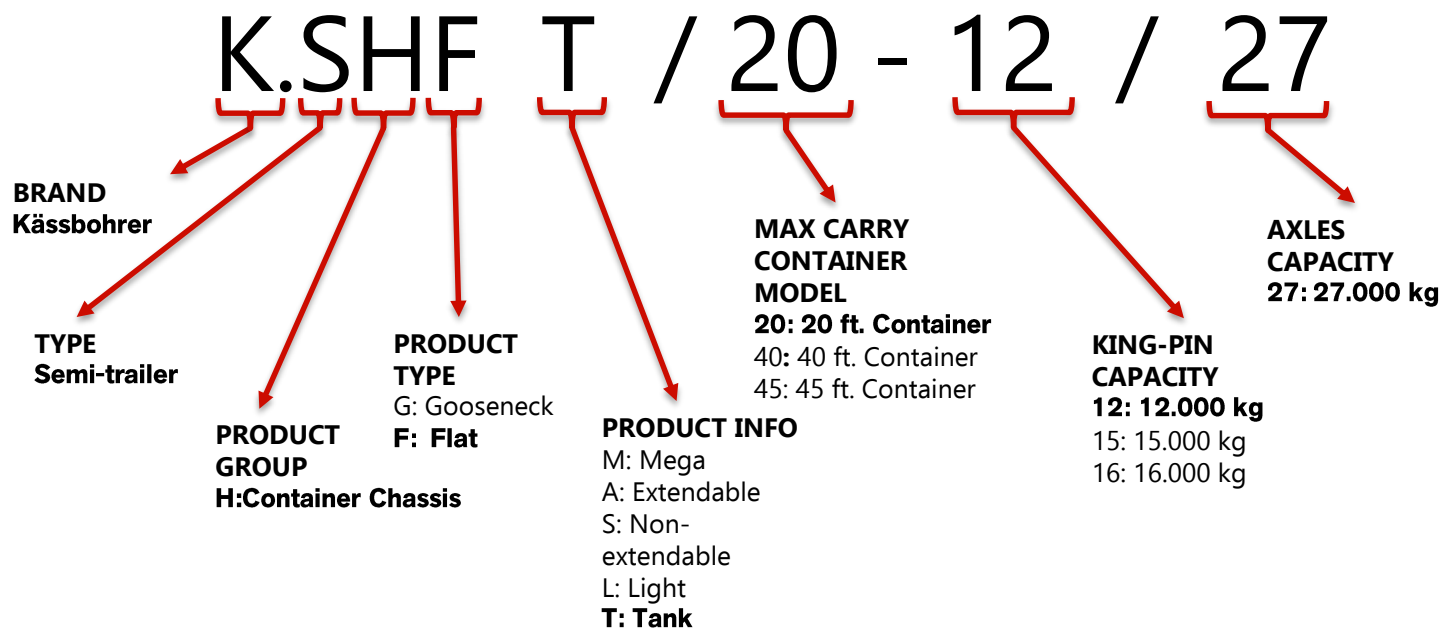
K.SHF T / 20 - 12 / 27

BRAND
Kässbohrer

TYPE
Semi-trailer

PRODUCT GROUP
H:Container Chassis

PRODUCT TYPE
G: Gooseneck
F: Flat

PRODUCT INFO
M: Mega
A: Extendable
S: Non-extendable
L: Light
T: Tank

MAX CARRY CONTAINER MODEL
20: 20 ft. Container
40: 40 ft. Container
45: 45 ft. Container

KING-PIN CAPACITY
12: 12.000 kg
15: 15.000 kg
16: 16.000 kg

AXLES CAPACITY
27: 27.000 kg